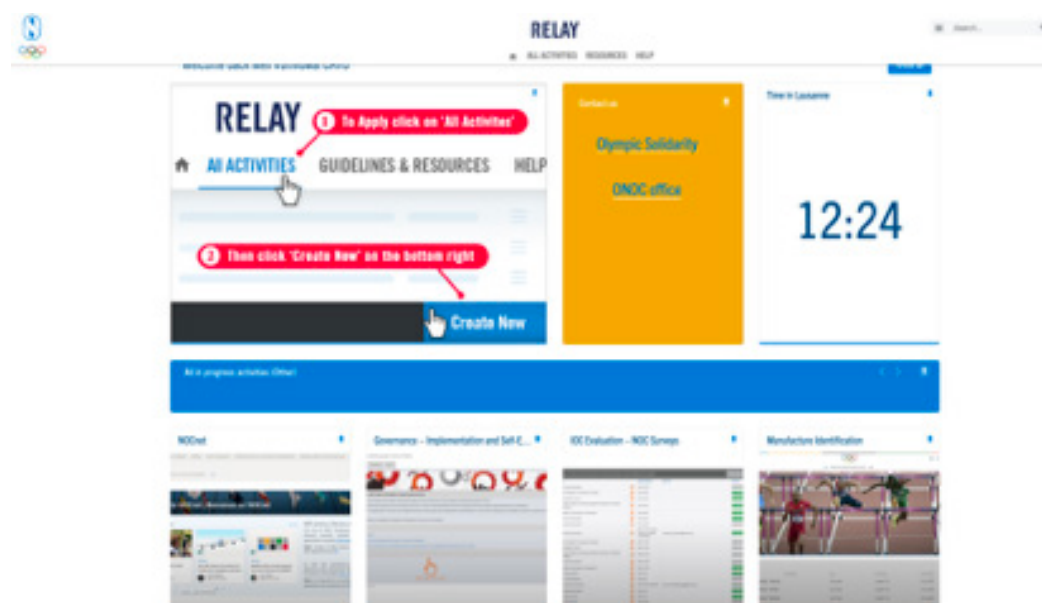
RELAY

ALL ACTIVITIES RESOURCES HELP

Search...

Welcome back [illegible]

RELAY

1 To Apply click on 'All Activities'

All ACTIVITIES GUIDELINES & RESOURCES HELP

2 Then click 'Create New' on the bottom right

Create New

Contact us

Olympic Solidarity

ONOC office

Time in Lausanne

12:24

All in progress activities: Other

NOCnet

Governance – Implementation and Self-E...

IOC Evaluation – NOC Surveys

Manufacture Identification